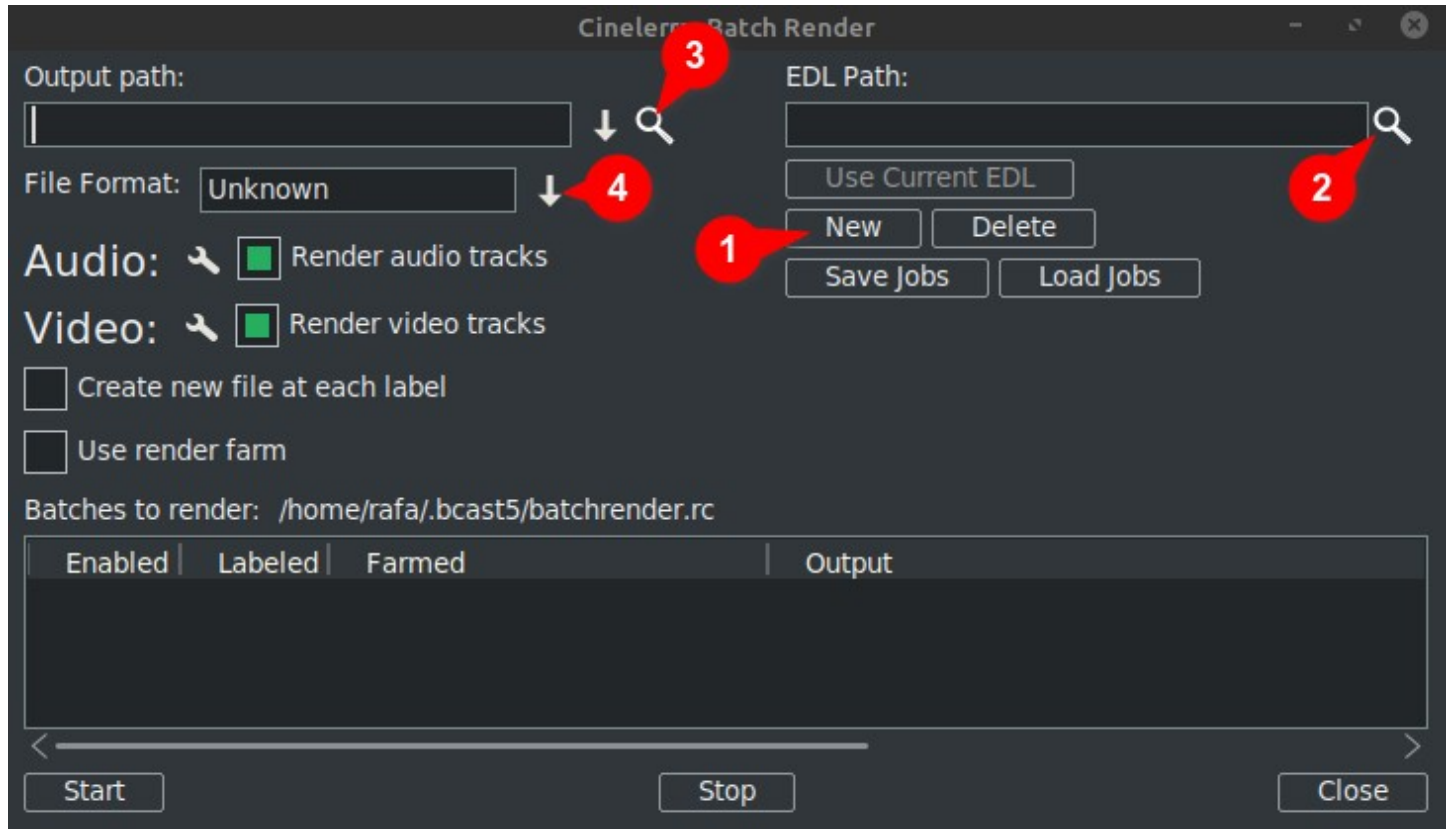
Cinelerr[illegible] Batch Render

Output path:

3

EDL Path:

File Format: Unknown

4

Use Current EDL

2

1

New

Delete

Audio: Render audio tracks

Save Jobs

Load Jobs

Video: Render video tracks

Create new file at each label

Use render farm

Batches to render: /home/rafa/.bcast5/batchrender.rc

| Enabled | Labeled | Farmed | Output |
|---|---|---|---|

Start

Stop

Close